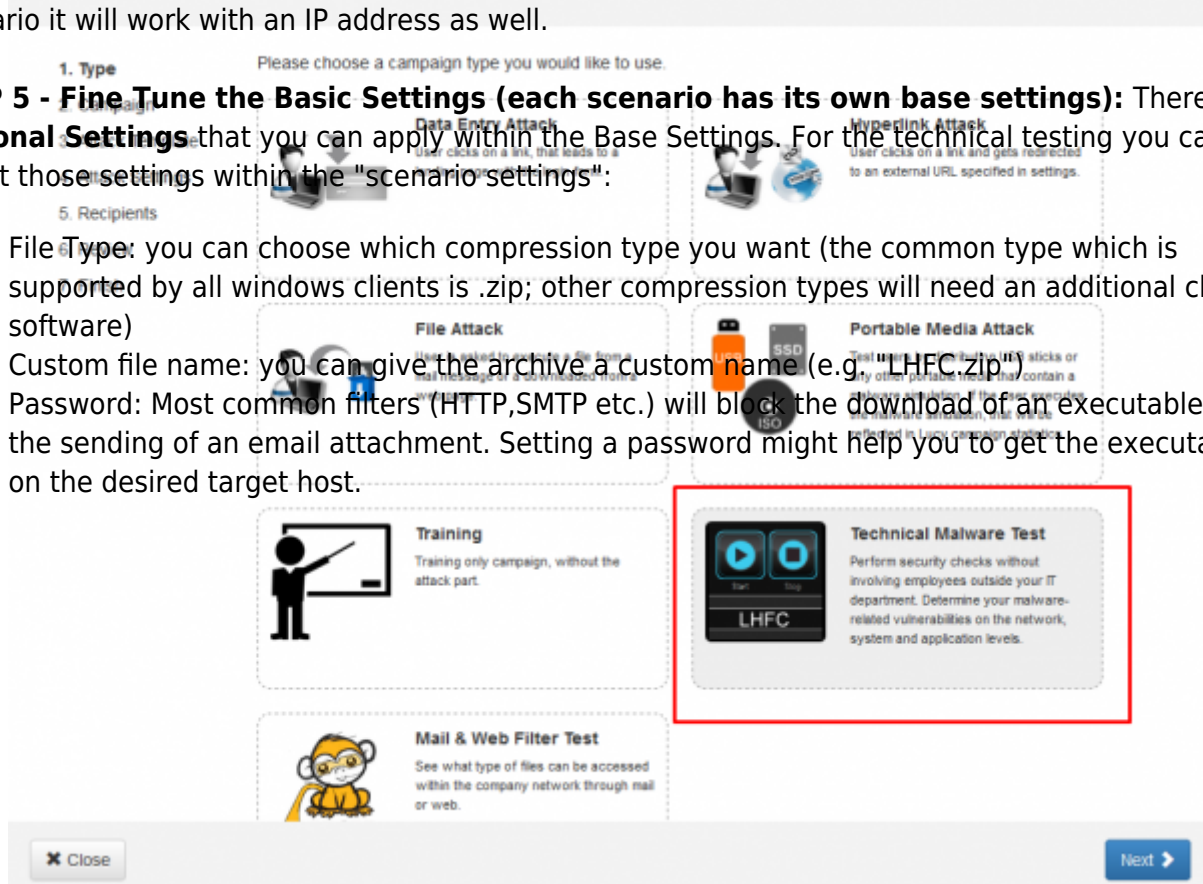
ario it will work with an IP address as well.

P 5 - Fine Tune the Basic Settings (each scenario has its own base settings): There onal Settings that you can apply within the Base Settings. For the technical testing you ca t those settings within the "scenario settings":

File Type: you can choose which compression type you want (the common type which is supported by all windows clients is .zip; other compression types will need an additional cl software)
Custom file name: you can give the archive a custom name (e.g. "LHFC.zip")
Password: Most common filters (HTTP,SMTP etc.) will block the download of an executable the sending of an email attachment. Setting a password might help you to get the executa on the desired target host.

1. Type
5. Recipients

Please choose a campaign type you would like to use.

Data Entry Attack
User clicks on a link, that leads to a

Hyperlink Attack
User clicks on a link and gets redirected to an external URL specified in settings.

File Attack

Portable Media Attack

SSD
ISO

Training
Training only campaign, without the attack part.

Technical Malware Test
Perform security checks without involving employees outside your IT department. Determine your malware-related vulnerabilities on the network, system and application levels.

Start
Stop
LHFC

Mail & Web Filter Test
See what type of files can be accessed within the company network through mail or web.

✖ Close

Next ❯